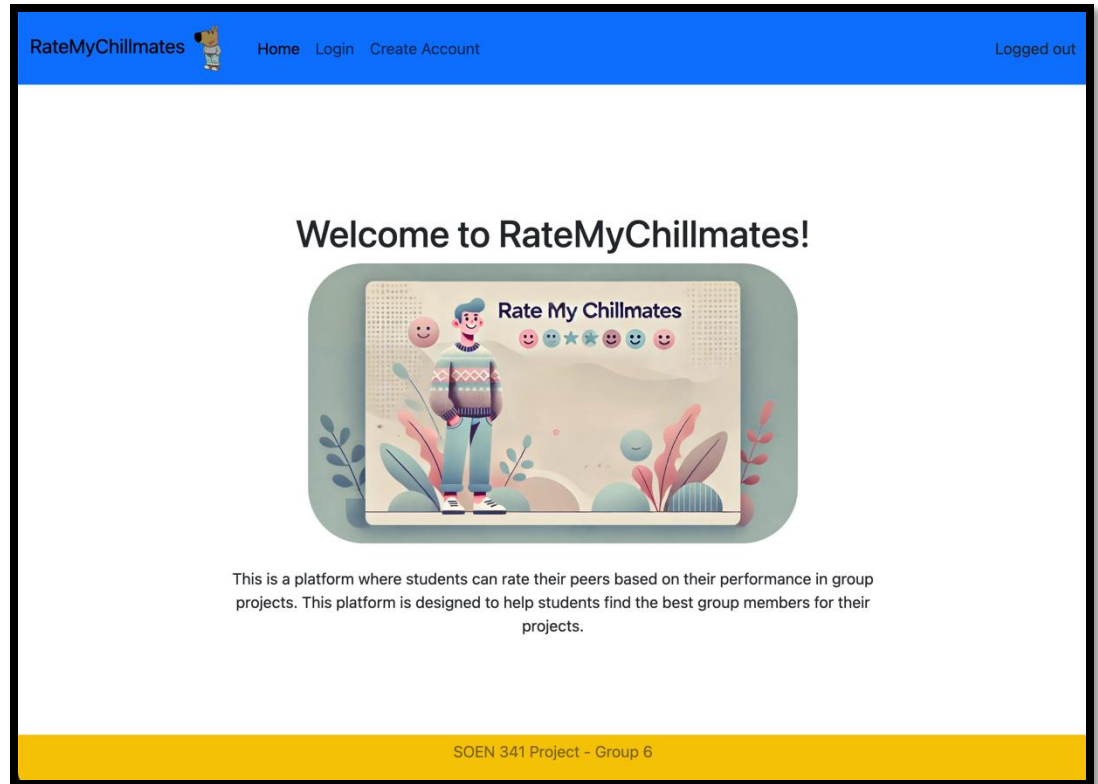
RateMyChillmates Home Login Create Account Logged out

Welcome to RateMyChillmates!

Rate My Chillmates

This is a platform where students can rate their peers based on their performance in group projects. This platform is designed to help students find the best group members for their projects.

SOEN 341 Project - Group 6